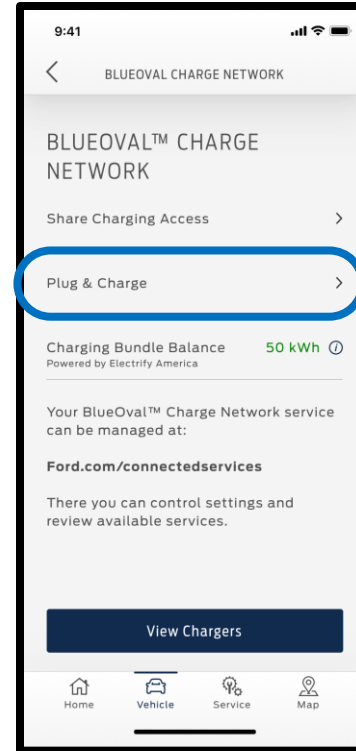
9:41

BLUEOVAL CHARGE NETWORK

BLUEOVAL™ CHARGE NETWORK

Share Charging Access

Plug & Charge

Charging Bundle Balance 50 kWh
Powered by Electrify America

Your BlueOval™ Charge Network service can be managed at:

Ford.com/connectedservices

There you can control settings and review available services.

View Chargers

Home Vehicle Service Map